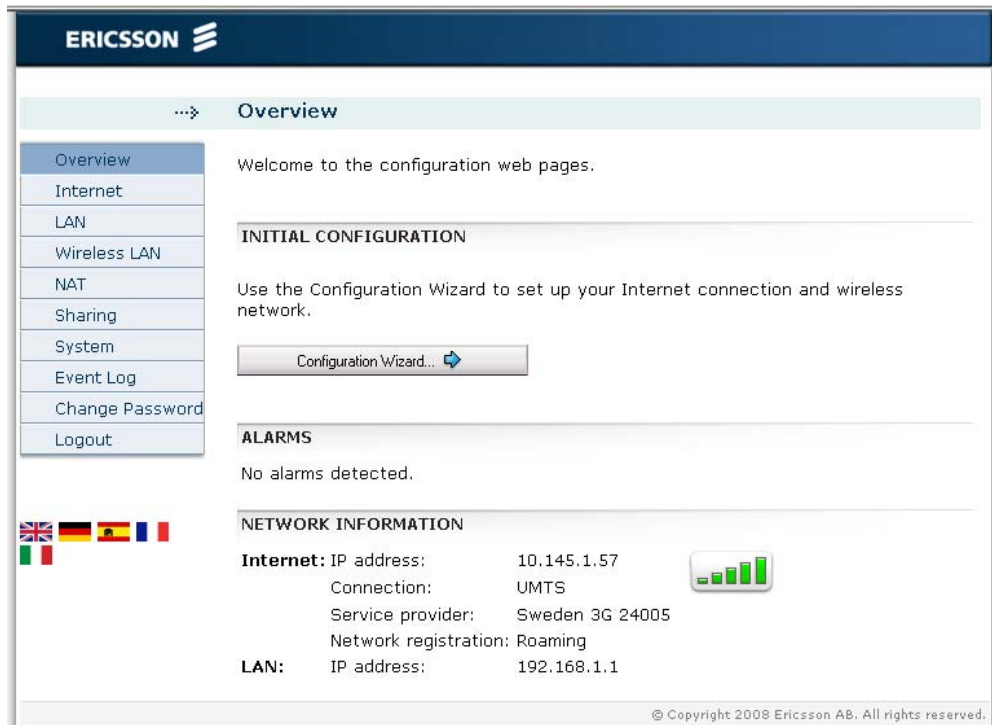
ERICSSON

Overview

Overview
Internet
LAN
Wireless LAN
NAT
Sharing
System
Event Log
Change Password
Logout

Welcome to the configuration web pages.

INITIAL CONFIGURATION

Use the Configuration Wizard to set up your Internet connection and wireless network.

Configuration Wizard...

ALARMS

No alarms detected.

NETWORK INFORMATION

| | | |
|---|---|---|
| Internet: | IP address: | 10.145.1.57 |
| | Connection: | UMTS |
| | Service provider: | Sweden 3G 24005 |
| | Network registration: | Roaming |
| LAN: | IP address: | 192.168.1.1 |

© Copyright 2008 Ericsson AB. All rights reserved.